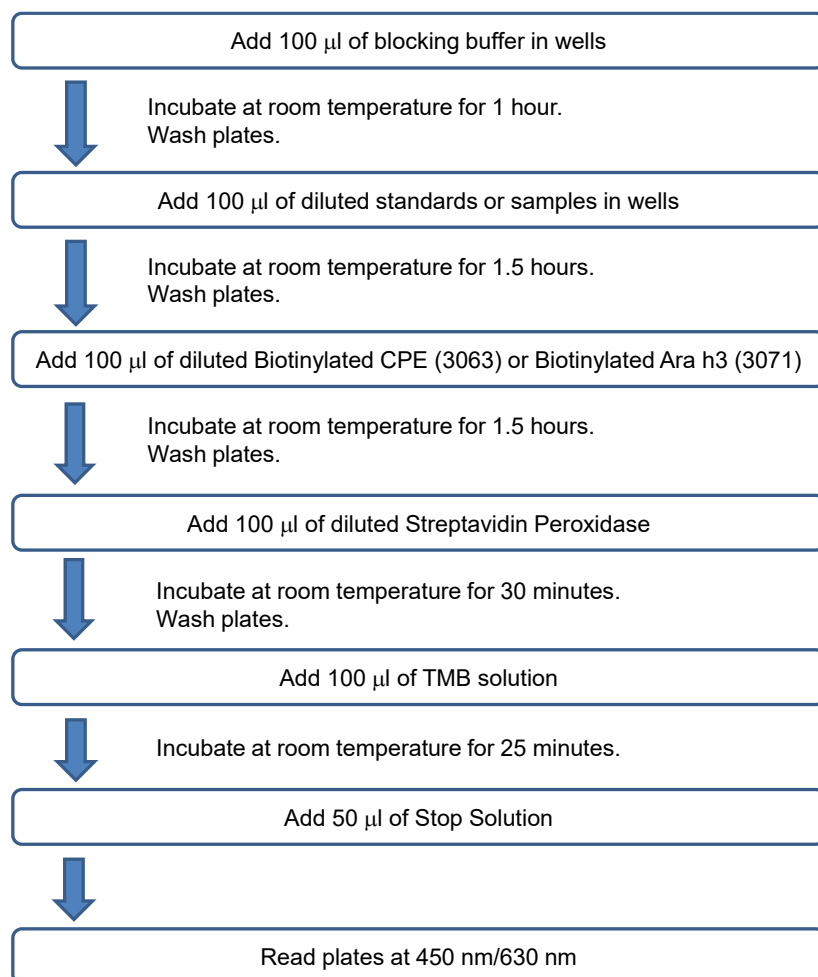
Add 100 μl of blocking buffer in wells

Incubate at room temperature for 1 hour.
Wash plates.

Add 100 μl of diluted standards or samples in wells

Incubate at room temperature for 1.5 hours.
Wash plates.

Add 100 μl of diluted Biotinylated CPE (3063) or Biotinylated Ara h3 (3071)

Incubate at room temperature for 1.5 hours.
Wash plates.

Add 100 μl of diluted Streptavidin Peroxidase

Incubate at room temperature for 30 minutes.
Wash plates.

Add 100 μl of TMB solution

Incubate at room temperature for 25 minutes.

Add 50 μl of Stop Solution

Read plates at 450 nm/630 nm